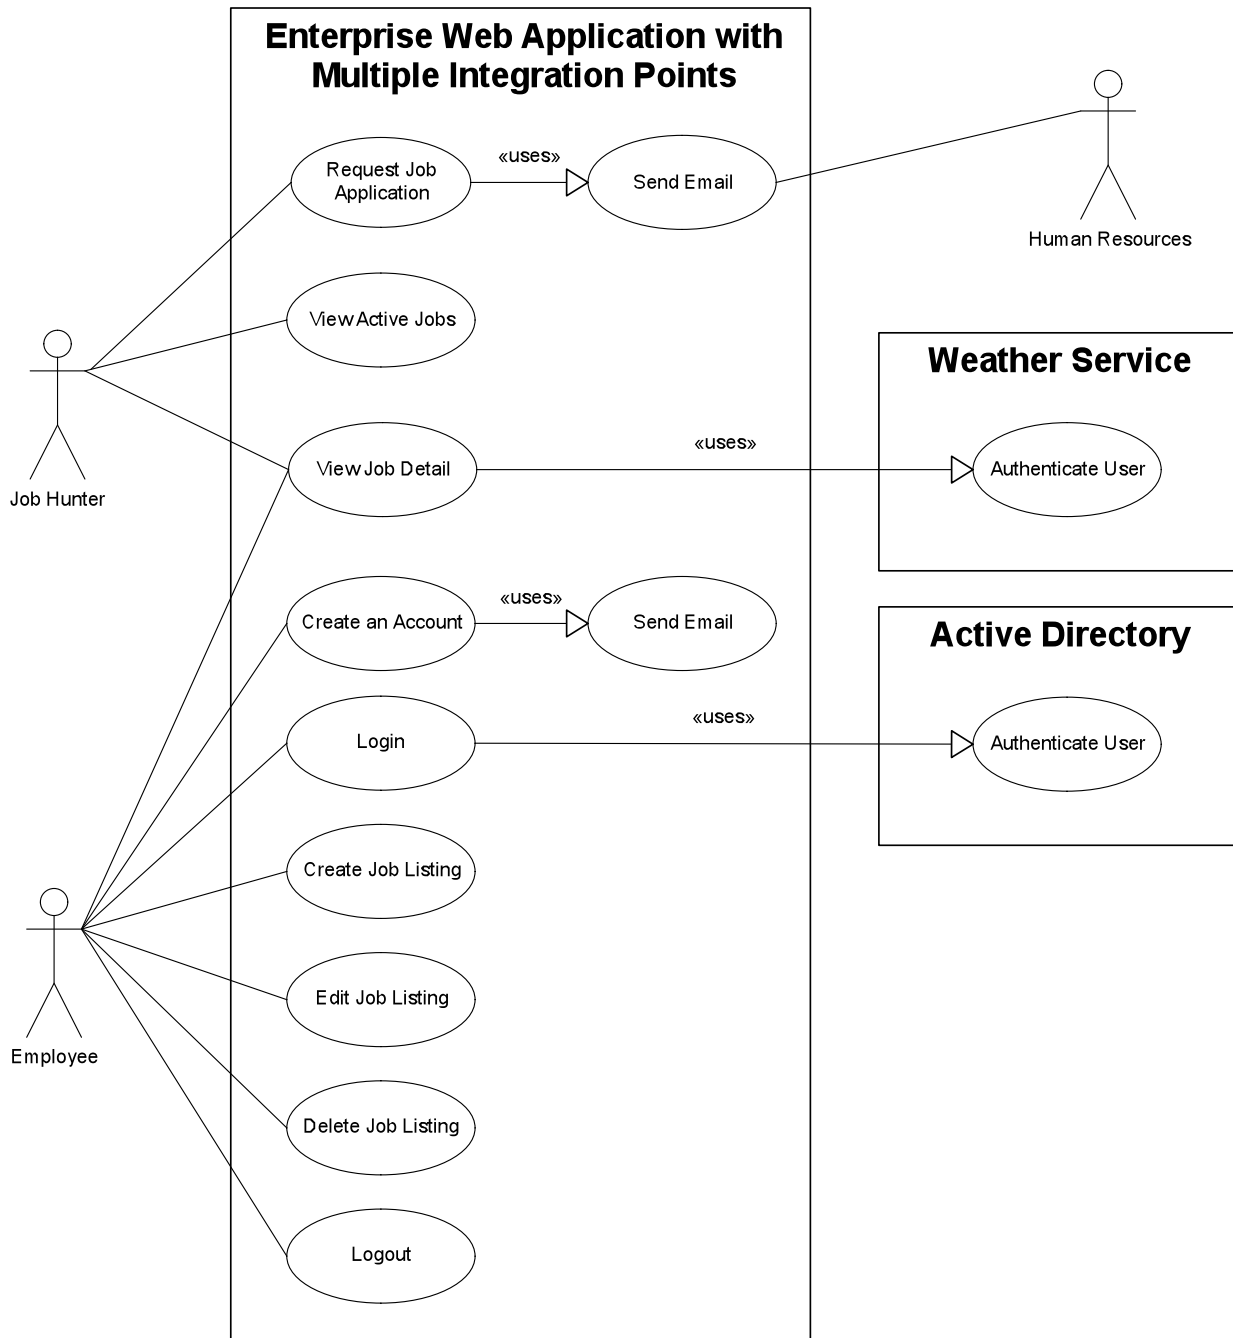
Enterprise Web Application with Multiple Integration Points

Request Job Application

«uses»

Send Email

Human Resources

View Active Jobs

Job Hunter

Weather Service

View Job Detail

«uses»

Authenticate User

Create an Account

«uses»

Send Email

Active Directory

Login

«uses»

Authenticate User

Create Job Listing

Employee

Edit Job Listing

Delete Job Listing

Logout